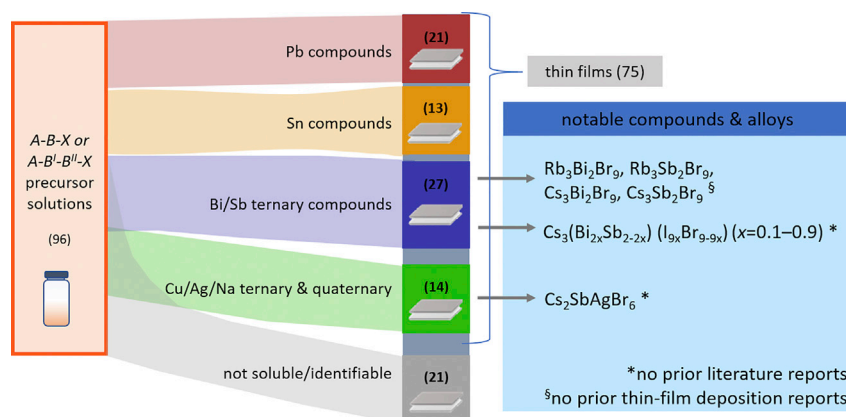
A-B-X or A-B$^{I}$-B$^{II}$-X precursor solutions

(96)

Pb compounds

(21)

Sn compounds

(13)

Bi/Sb ternary compounds

(27)

Cu/Ag/Na ternary & quaternary

(14)

not soluble/identifiable

(21)

thin films (75)

notable compounds & alloys

$Rb_3Bi_2Br_9$, $Rb_3Sb_2Br_9$, $Cs_3Bi_2Br_9$, $Cs_3Sb_2Br_9$ §

$Cs_3(Bi_{2x}Sb_{2-2x})$ $(I_{9x}Br_{9-9x})$ ($x$=0.1–0.9) *

$Cs_2SbAgBr_6$ *

*no prior literature reports
§no prior thin-film deposition reports